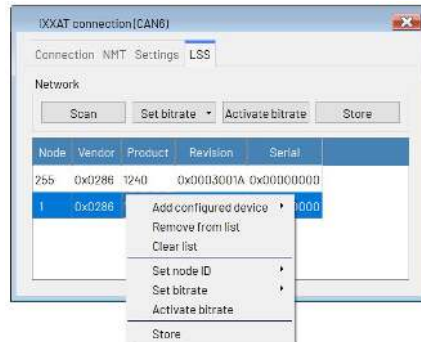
IXXAT connection (CAN6)

Connection NMT Settings LSS

Network

Scan
Set bitrate
Activate bitrate
Store

| Node | Vendor | Product | Revision | Serial |
|---|---|---|---|---|
| 255 | 0x0286 | 1240 | 0x0003001A | 0x00000000 |
| 1 | 0x0286 | | | 000 |

Add configured device
Remove from list
Clear list
Set node ID
Set bitrate
Activate bitrate
Store